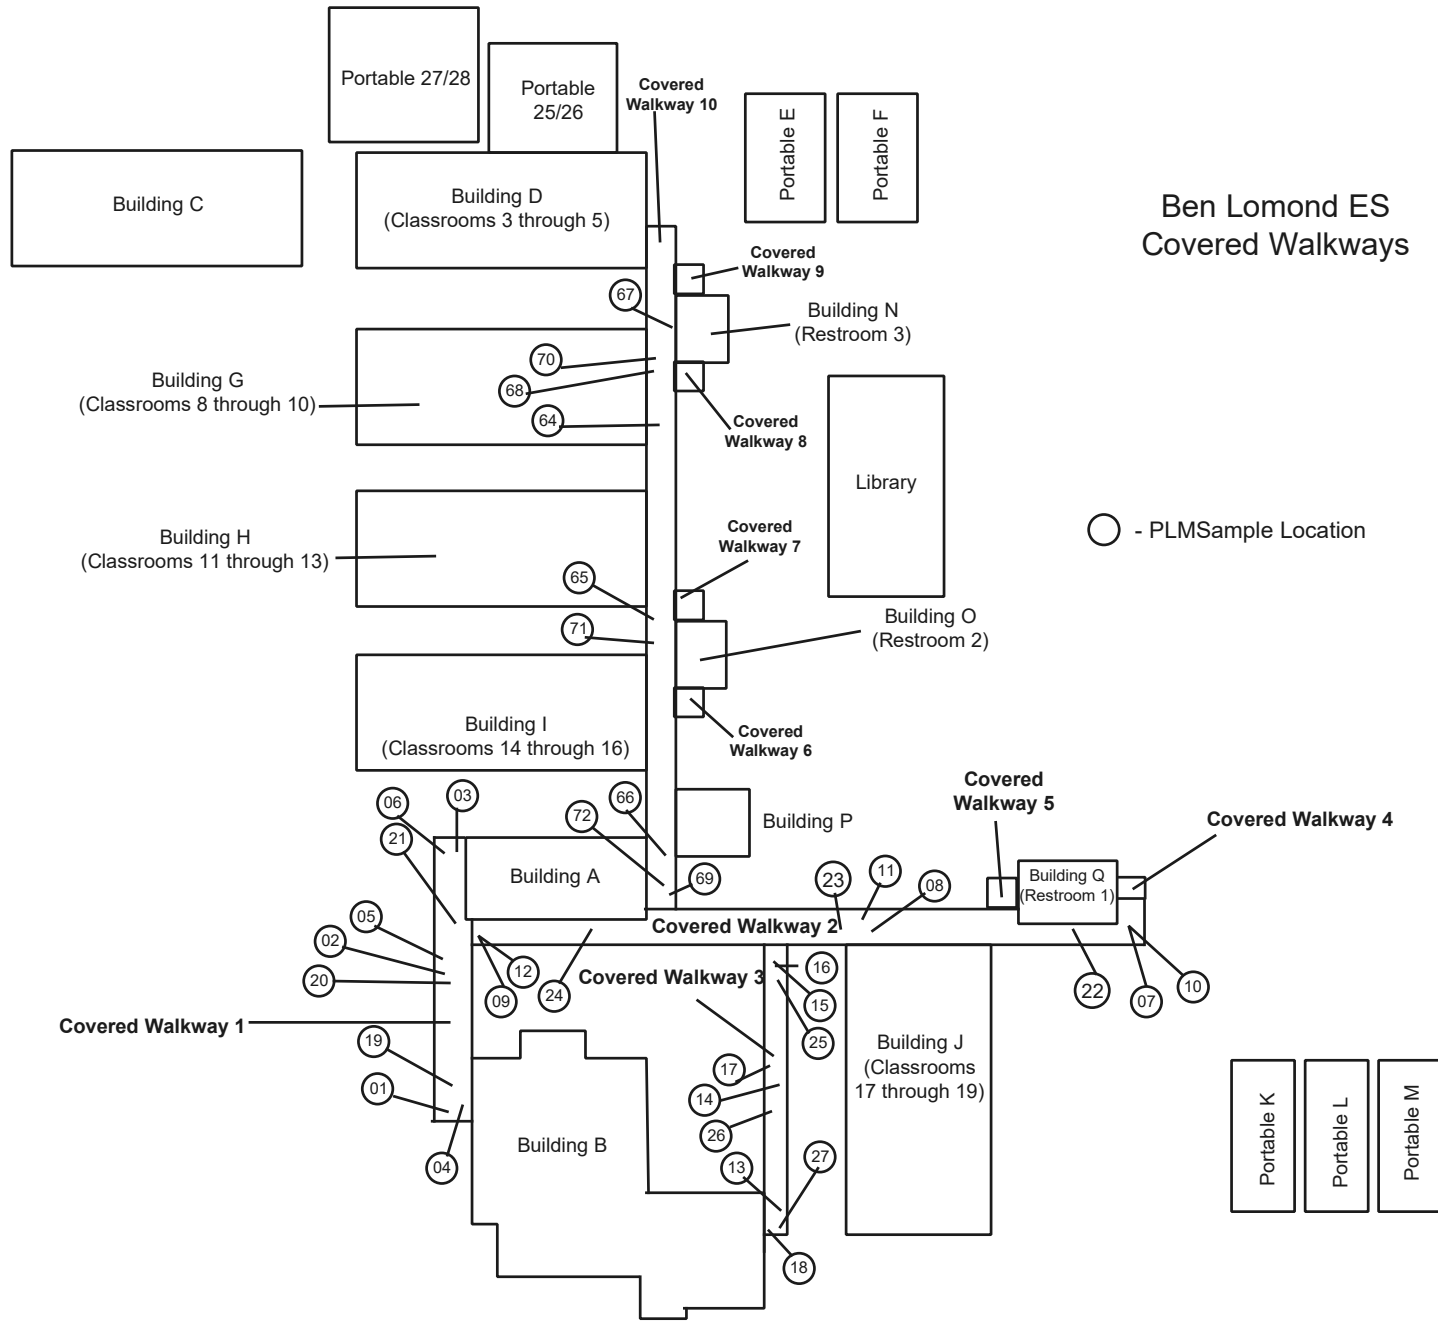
Portable 27/28

Portable 25/26

Covered Walkway 10

Portable E

Portable F

Building C

Building D (Classrooms 3 through 5)

Ben Lomond ES Covered Walkways

Covered Walkway 9

67

Building N (Restroom 3)

70

68

Building G (Classrooms 8 through 10)

64

Covered Walkway 8

Library

Covered Walkway 7

- PLMSample Location

Building H (Classrooms 11 through 13)

65

71

Building O (Restroom 2)

Building I (Classrooms 14 through 16)

Covered Walkway 6

06

03

66

72

Building P

21

Covered Walkway 5

Covered Walkway 4

Building A

69

23

11

08

Building Q (Restroom 1)

05

Covered Walkway 2

02

12

16

20

09

24

Covered Walkway 3

15

22

07

10

Covered Walkway 1

25

Building J (Classrooms 17 through 19)

19

17

01

14

26

Building B

Portable K

Portable L

Portable M

04

13

27

18